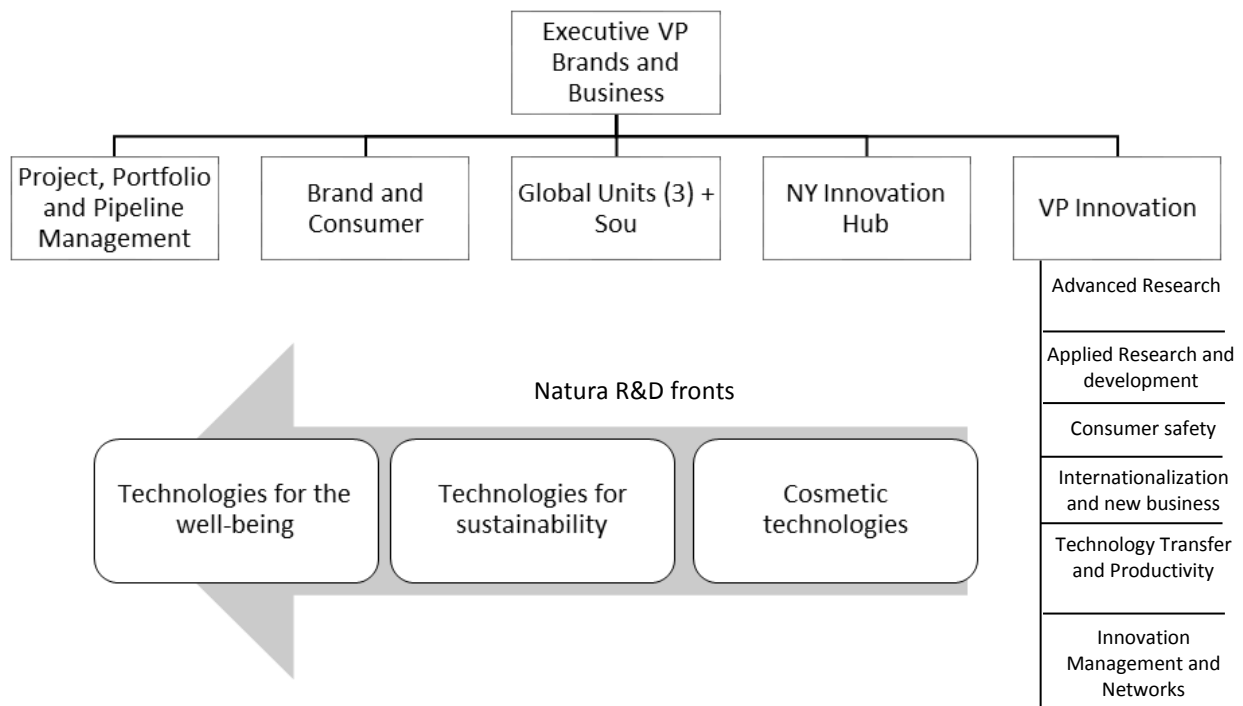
Executive VP Brands and Business

Project, Portfolio and Pipeline Management

Brand and Consumer

Global Units (3) + Sou

NY Innovation Hub

VP Innovation

Advanced Research

Applied Research and development

Consumer safety

Internationalization and new business

Technology Transfer and Productivity

Innovation Management and Networks

Natura R&D fronts

Technologies for the well-being

Technologies for sustainability

Cosmetic technologies